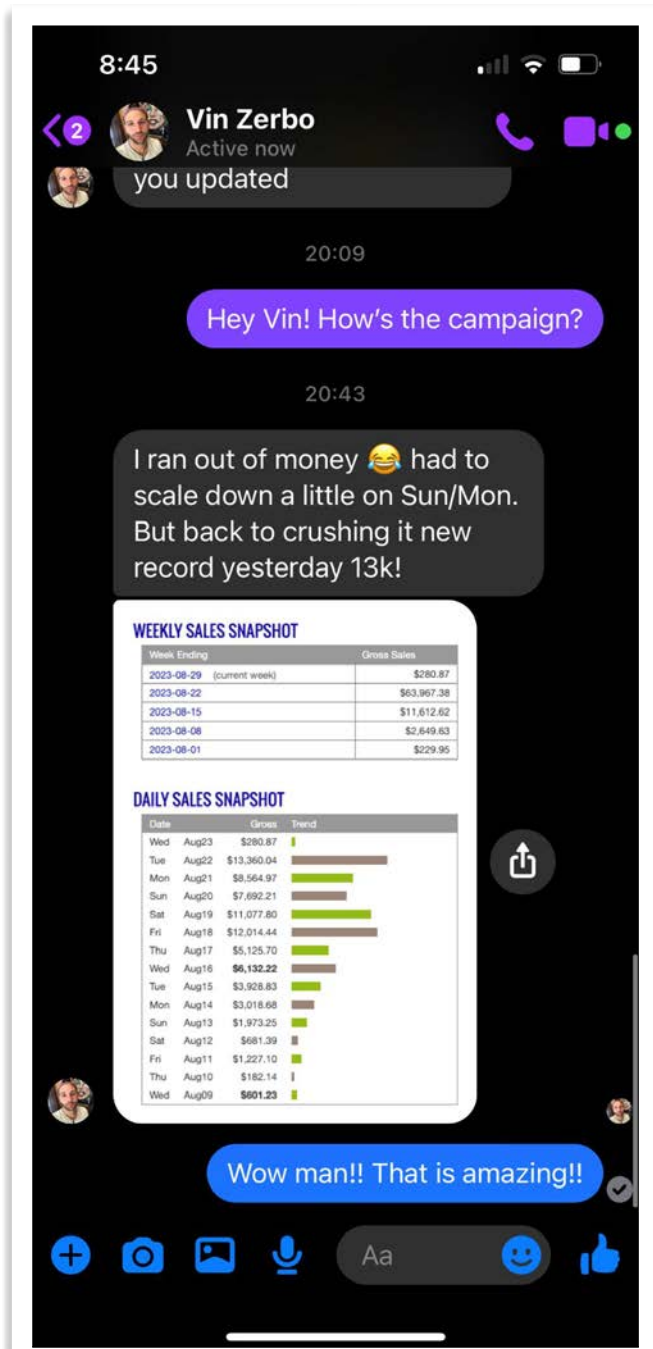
8:45

2

Vin Zerbo
Active now

you updated

20:09

Hey Vin! How's the campaign?

20:43

I ran out of money 😂 had to scale down a little on Sun/Mon. But back to crushing it new record yesterday 13k!

WEEKLY SALES SNAPSHOT

| Week Ending | Gross Sales |
|---|---|
| 2023-08-29 (current week) | \$280.87 |
| 2023-08-22 | \$63,967.38 |
| 2023-08-15 | \$11,612.62 |
| 2023-08-08 | \$2,649.63 |
| 2023-08-01 | \$229.95 |

DAILY SALES SNAPSHOT

| Date | | Gross | Trend |
|---|---|---|---|
| Wed | Aug23 | \$280.87 | |
| Tue | Aug22 | \$13,360.04 | |
| Mon | Aug21 | \$8,564.97 | |
| Sun | Aug20 | \$7,692.21 | |
| Sat | Aug19 | \$11,077.80 | |
| Fri | Aug18 | \$12,014.44 | |
| Thu | Aug17 | \$5,125.70 | |
| Wed | Aug16 | \$6,132.22 | |
| Tue | Aug15 | \$3,928.83 | |
| Mon | Aug14 | \$3,018.68 | |
| Sun | Aug13 | \$1,973.25 | |
| Sat | Aug12 | \$681.39 | |
| Fri | Aug11 | \$1,227.10 | |
| Thu | Aug10 | \$182.14 | |
| Wed | Aug09 | \$601.23 | |

Wow man!! That is amazing!!

Aa